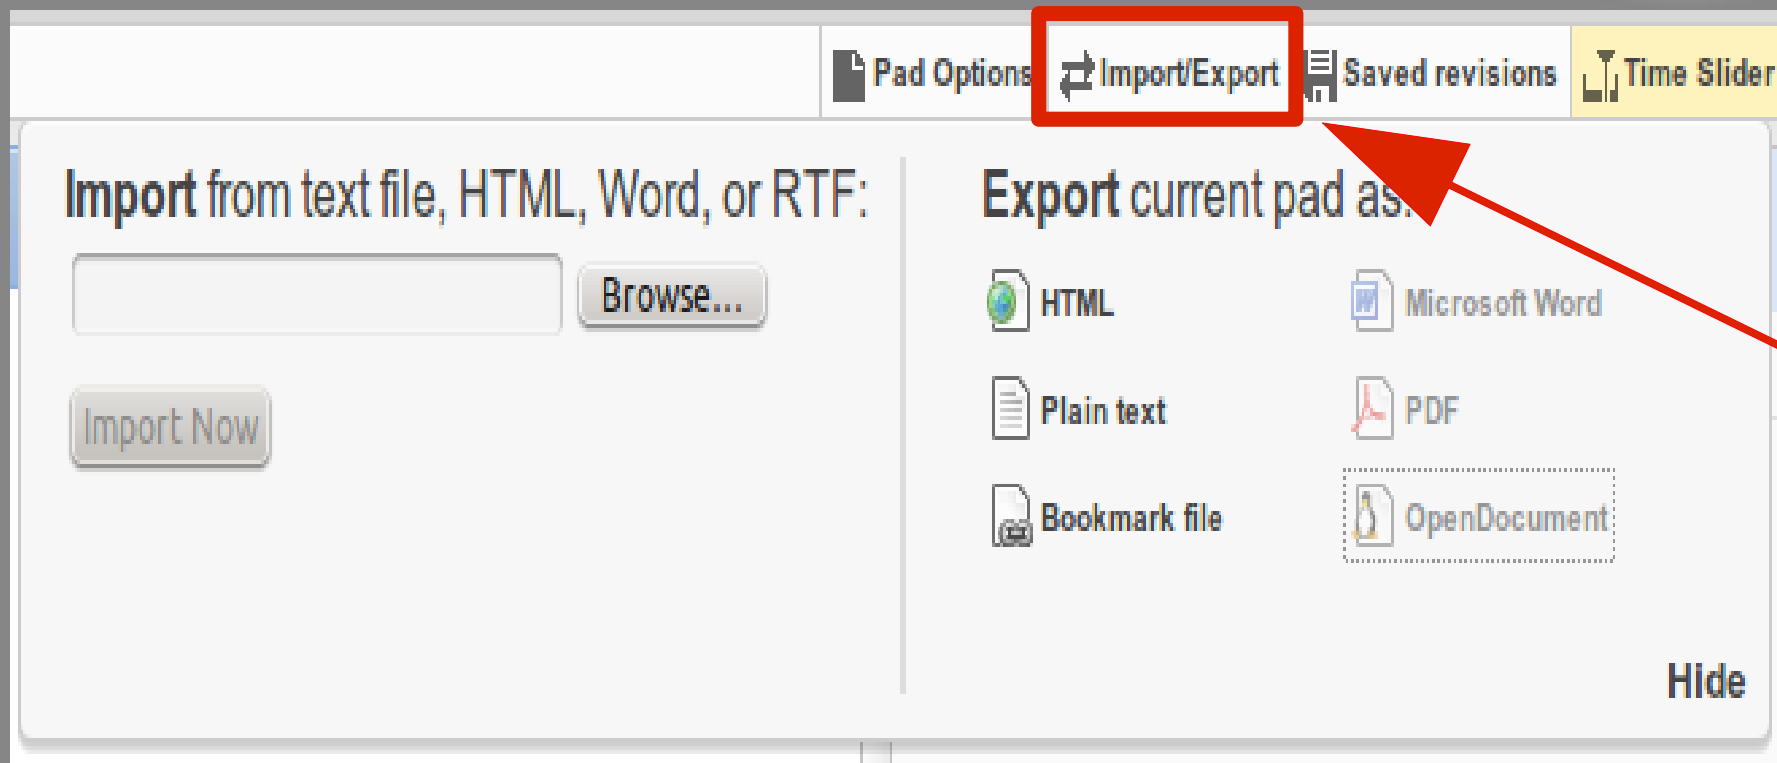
Pad Options Import/Export Saved revisions Time Slider

Import from text file, HTML, Word, or RTF:

Browse...

Import Now

Export current pad as:

HTML

Microsoft Word

Plain text

PDF

Bookmark file

OpenDocument

Hide